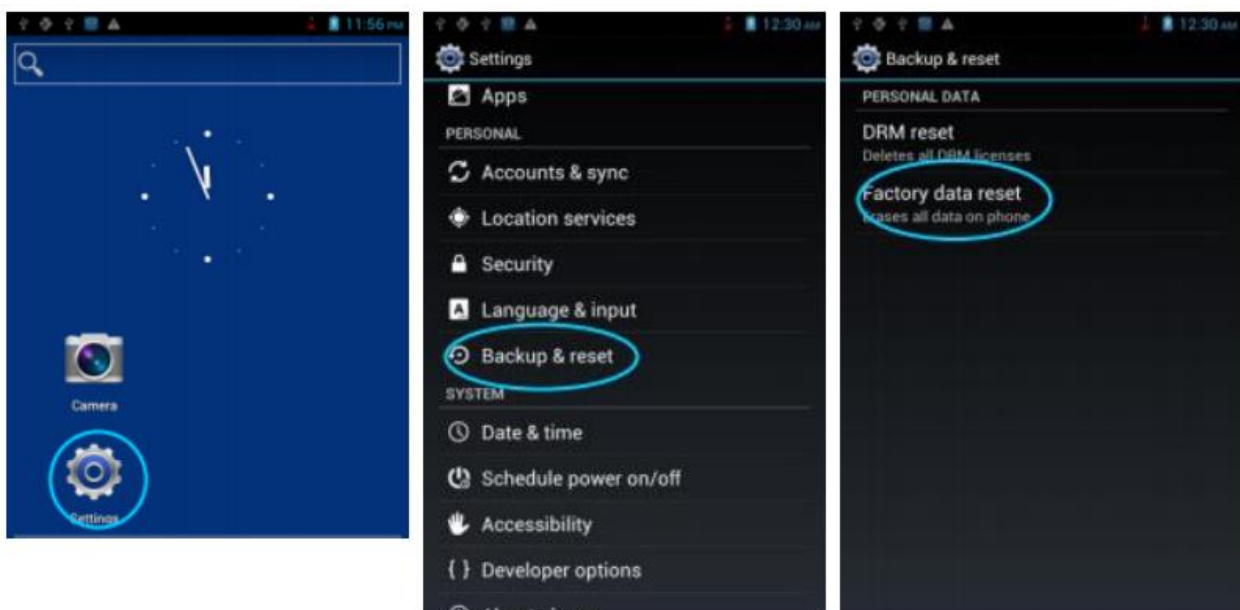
11:56 PM

Camera

Settings

12:30 AM

Settings

Apps

PERSONAL

Accounts & sync

Location services

Security

Language & input

Backup & reset

SYSTEM

Date & time

Schedule power on/off

Accessibility

Developer options

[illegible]

12:30 AM

Backup & reset

PERSONAL DATA

DRM reset

Deletes all DRM licenses

Factory data reset

Erases all data on phone